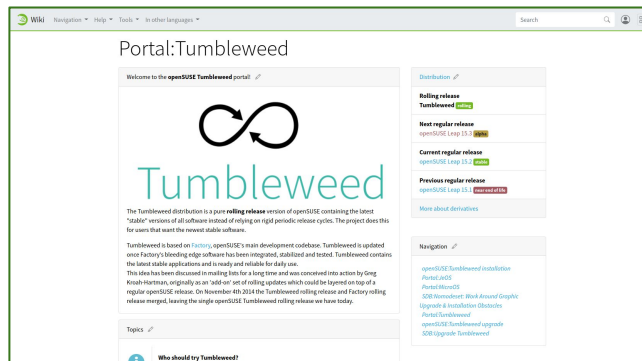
Wiki Navigation ▾ Help ▾ Tools ▾ In other languages ▾

Search

Portal:Tumbleweed

Welcome to the openSUSE Tumbleweed portal!

Tumbleweed

The Tumbleweed distribution is a pure rolling release version of openSUSE containing the latest "stable" versions of all software instead of relying on rigid periodic release cycles. The project does this for users that want the newest stable software.

Tumbleweed is based on Factory, openSUSE's main development codebase. Tumbleweed is updated once Factory's bleeding edge software has been integrated, stabilized and tested. Tumbleweed contains the latest stable applications and is ready and reliable for daily use.
This idea has been discussed in mailing lists for a long time and was conceived into action by Greg Kroah-Hartman, originally as an 'add-on' set of rolling updates which could be layered on top of a regular openSUSE release. On November 4th 2014 the Tumbleweed rolling release and Factory rolling release merged, leaving the single openSUSE Tumbleweed rolling release we have today.

Topics

Who should try Tumbleweed?

Distribution

Rolling release
Tumbleweed rolling

Next regular release
openSUSE Leap 15.3 alpha

Current regular release
openSUSE Leap 15.2 stable

Previous regular release
openSUSE Leap 15.1 near end of life

More about derivatives

Navigation

openSUSE:Tumbleweed installation
Portal:JeOS
Portal:MicroOS
SDB:Nomodeset: Work Around Graphic
Upgrade & Installation Obstacles
Portal:Tumbleweed
openSUSE:Tumbleweed upgrade
SDB:Upgrade Tumbleweed